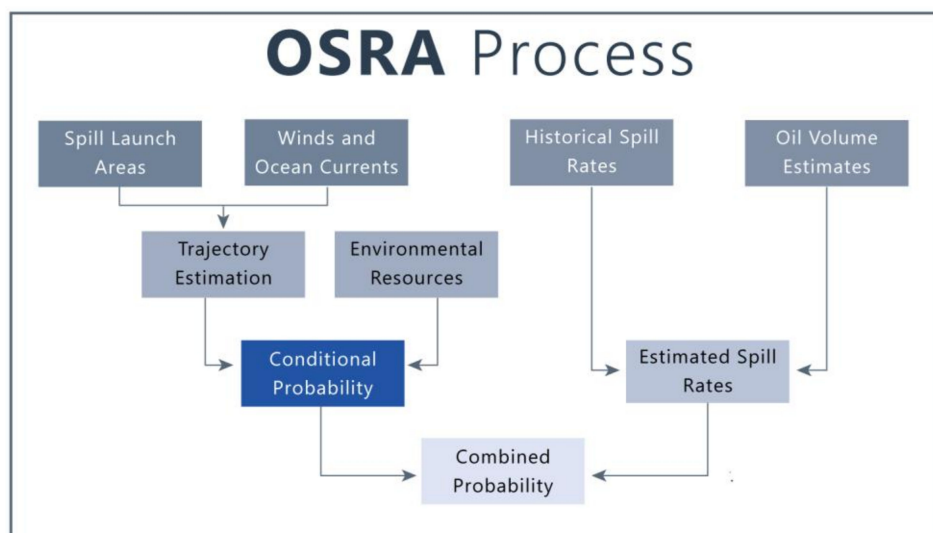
OSRA Process

Spill Launch Areas

Winds and Ocean Currents

Historical Spill Rates

Oil Volume Estimates

Trajectory Estimation

Environmental Resources

Conditional Probability

Estimated Spill Rates

Combined Probability